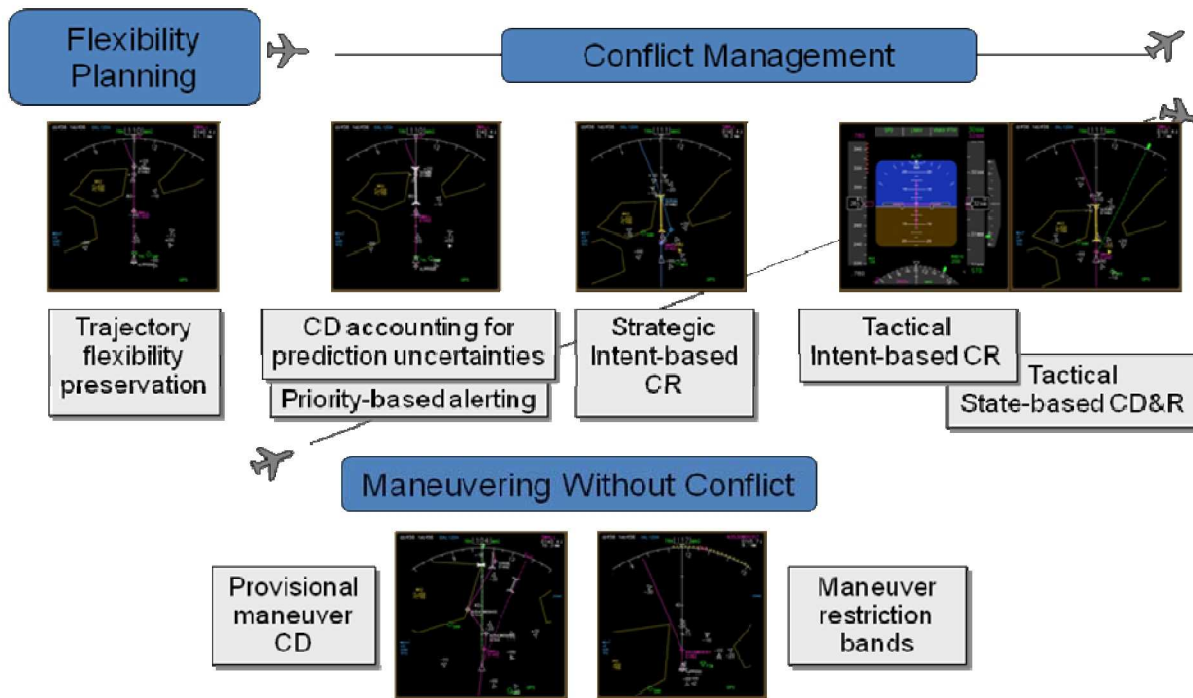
Flexibility Planning

Conflict Management

Trajectory flexibility preservation

CD accounting for prediction uncertainties

Priority-based alerting

Strategic Intent-based CR

Tactical Intent-based CR

Tactical State-based CD&R

Maneuvering Without Conflict

Provisional maneuver CD

Maneuver restriction bands